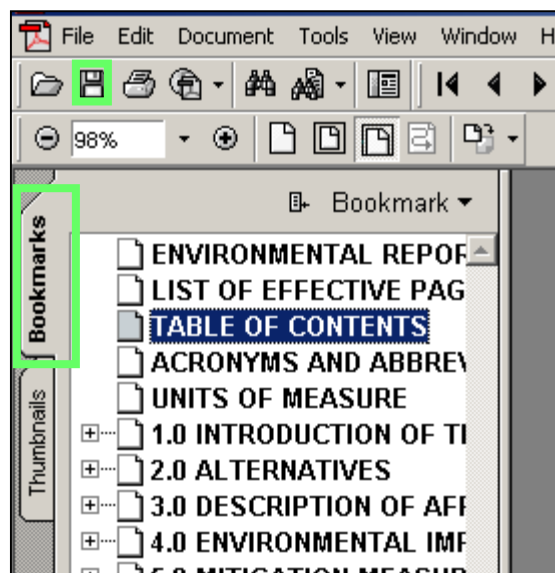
File Edit Document Tools View Window H

98%

Bookmarks

Thumbnails

Bookmark ▾

ENVIRONMENTAL REPOF
LIST OF EFFECTIVE PAG
TABLE OF CONTENTS
ACRONYMS AND ABBREV
UNITS OF MEASURE
1.0 INTRODUCTION OF TI
2.0 ALTERNATIVES
3.0 DESCRIPTION OF AFF
4.0 ENVIRONMENTAL IMP
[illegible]